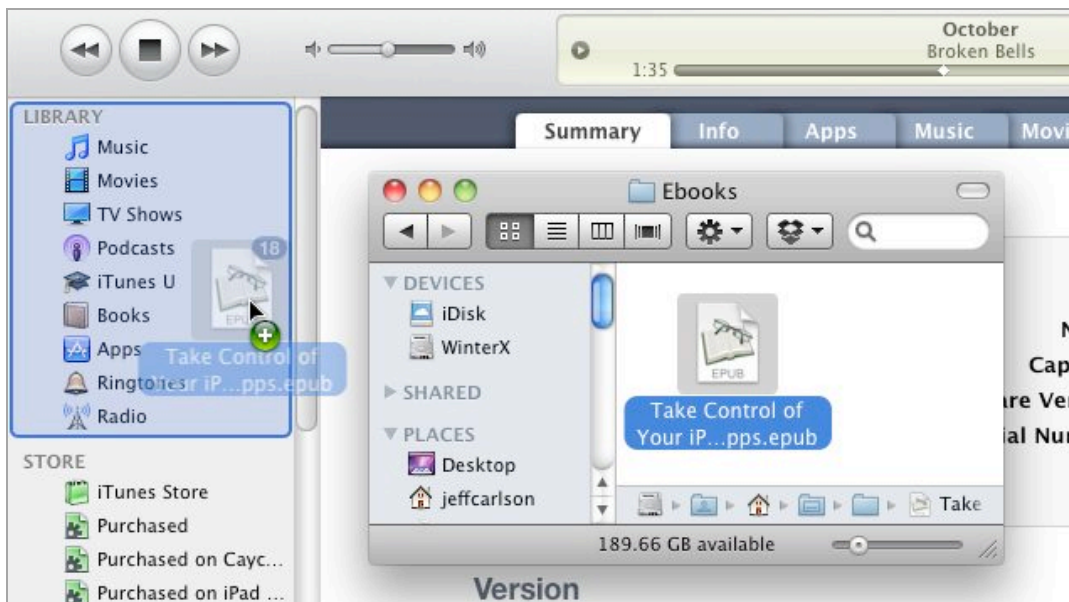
October
Broken Bells
1:35

LIBRARY
Music
Movies
TV Shows
Podcasts
iTunes U
Books
Apps
Ringtones
Radio

18
EPUB
Take Control of
Your iP...pps.epub

STORE
iTunes Store
Purchased
Purchased on Cayc...
Purchased on iPad ...

Summary
Info
Apps
Music
Movi

Ebooks

DEVICES
iDisk
WinterX
SHARED
PLACES
Desktop
jeffcarlson

EPUB
Take Control of
Your iP...pps.epub

Take

189.66 GB available

N
Cap
are Ver
ial Nur

Version